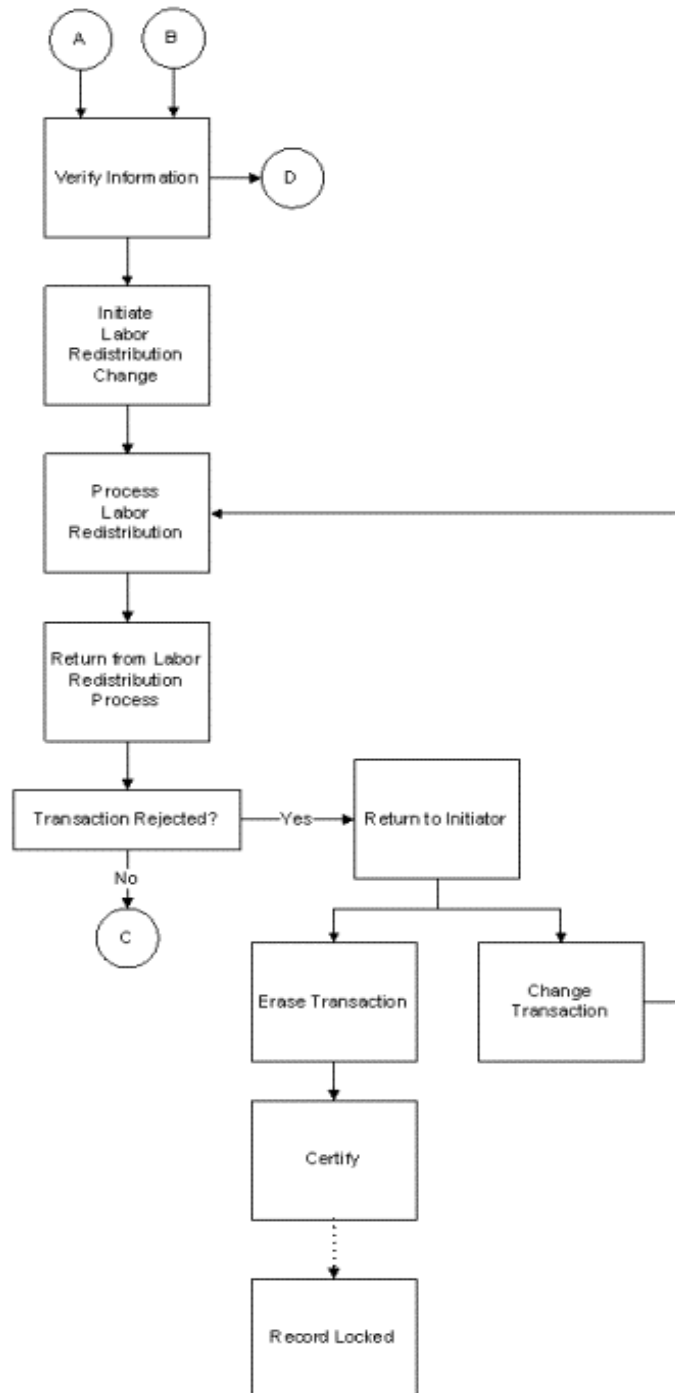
A

B

Verify Information

D

Initiate Labor Redistribution Change

Process Labor Redistribution

Return from Labor Redistribution Process

Transaction Rejected?

Yes

Return to Initiator

No

C

Erase Transaction

Change Transaction

Certify

Record Locked